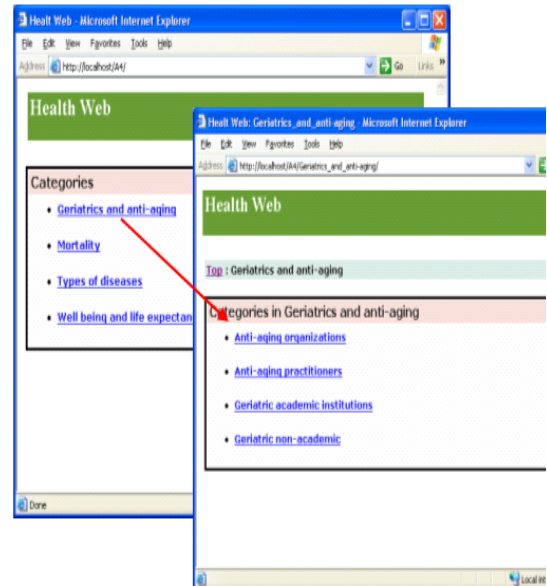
Healt Web - Microsoft Internet Explorer

File Edit View Favorites Tools Help

Address http://localhost/A4/ Go Links »

Health Web

Categories

- Geriatrics and anti-aging
- Mortality
- Types of diseases
- Well being and life expectan

Done

Healt Web: Geriatrics_and_anti-aging - Microsoft Internet Explorer

File Edit View Favorites Tools Help

Address http://localhost/A4/Geriatrics_and_anti-aging/

Health Web

Top : Geriatrics and anti-aging

Categories in Geriatrics and anti-aging

- Anti-aging organizations
- Anti-aging practitioners
- Geriatric academic institutions
- Geriatric non-academic

Local int